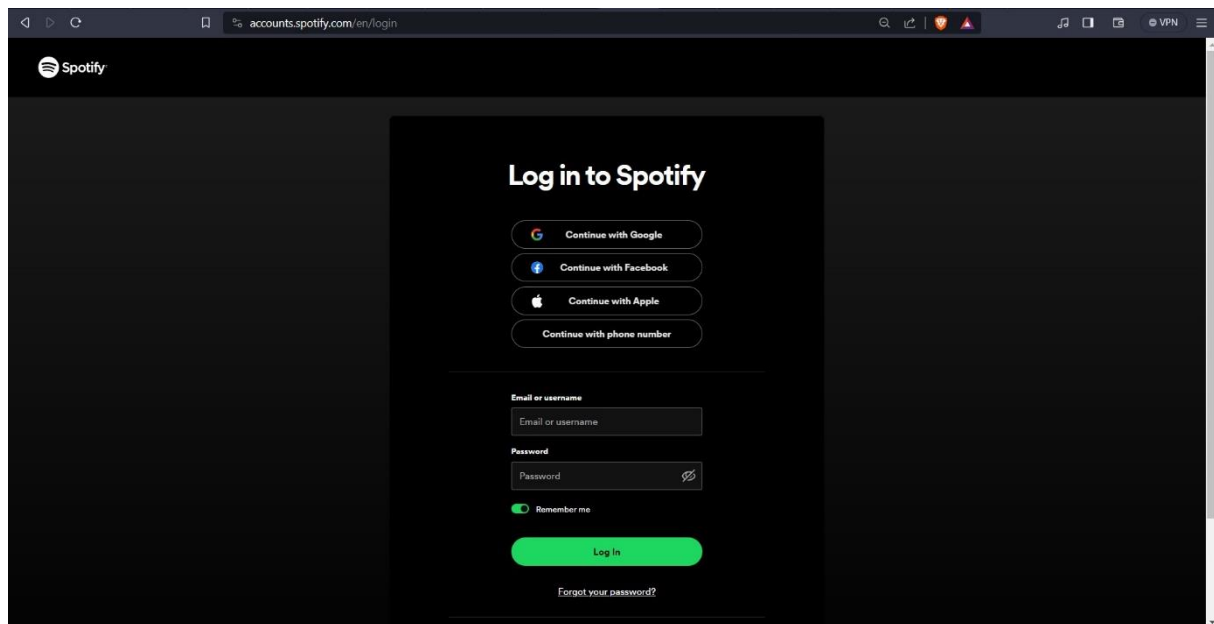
accounts.spotify.com/en/login

VPN

Spotify

Log in to Spotify

Continue with Google

Continue with Facebook

Continue with Apple

Continue with phone number

Email or username

Email or username

Password

Password

Remember me

Log In

Forgot your password?